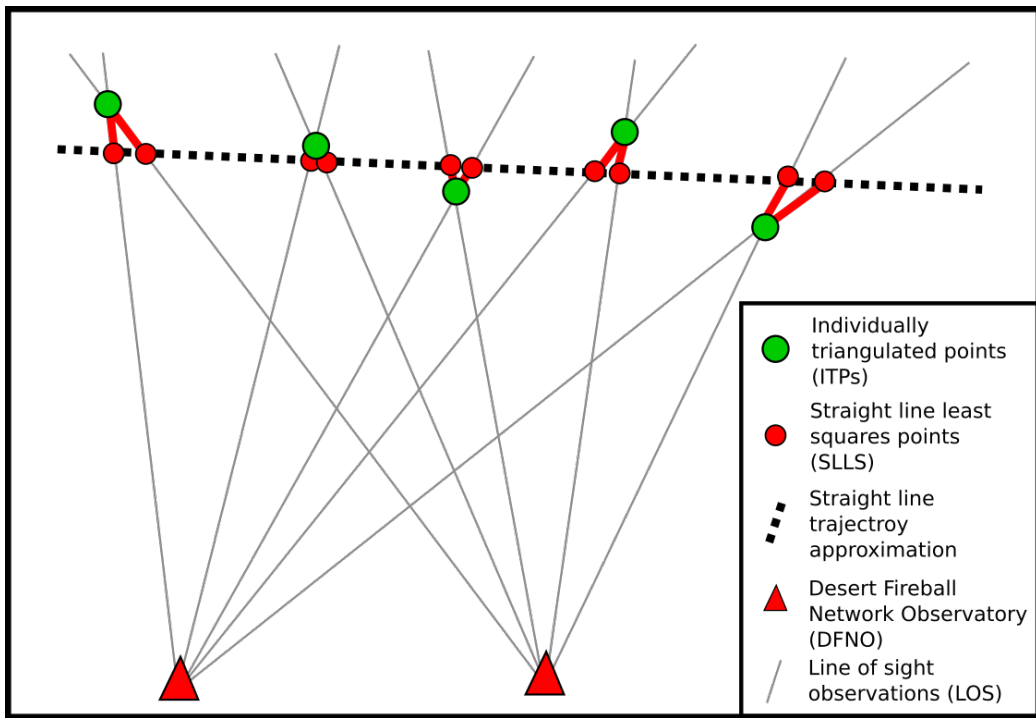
Individually triangulated points (ITPs)

Straight line least squares points (SLLS)

Straight line trajectroy approximation

Desert Fireball Network Observatory (DFNO)

Line of sight observations (LOS)